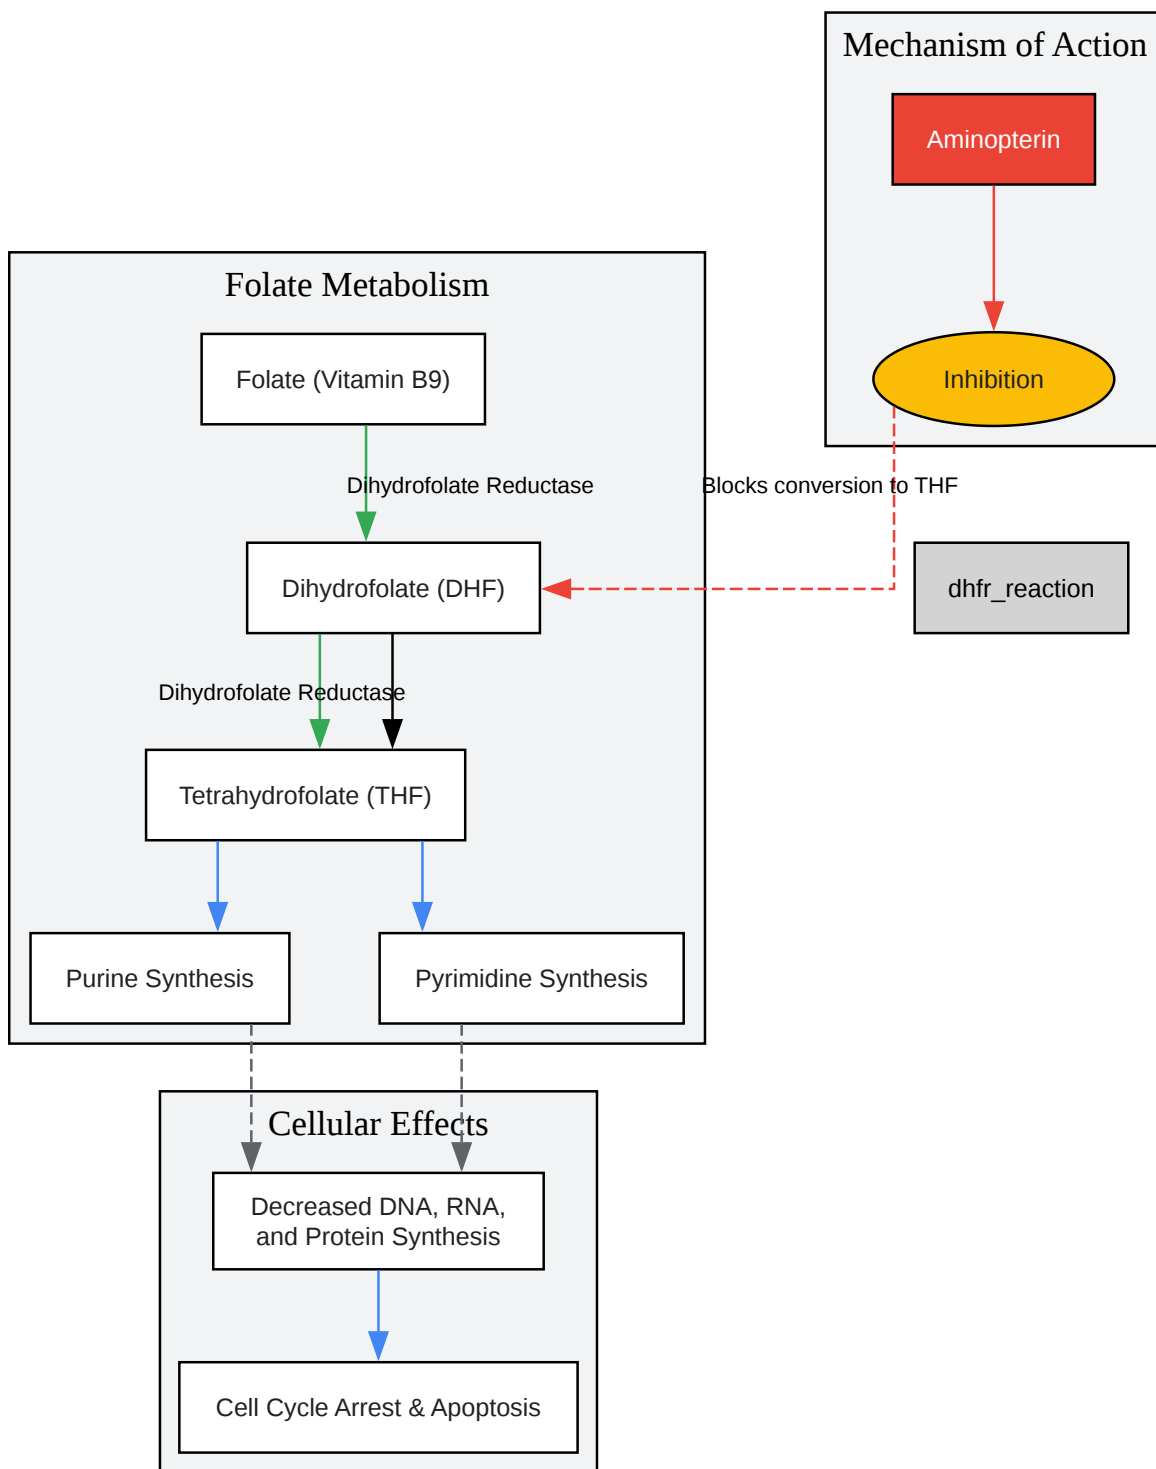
Mechanism of Action

Aminopterin

Inhibition

Folate Metabolism

Folate (Vitamin B9)

Dihydrofolate Reductase

Blocks conversion to THF

Dihydrofolate (DHF)

dhfr_reaction

Dihydrofolate Reductase

Tetrahydrofolate (THF)

Purine Synthesis

Pyrimidine Synthesis

Cellular Effects

Decreased DNA, RNA, and Protein Synthesis

Cell Cycle Arrest & Apoptosis